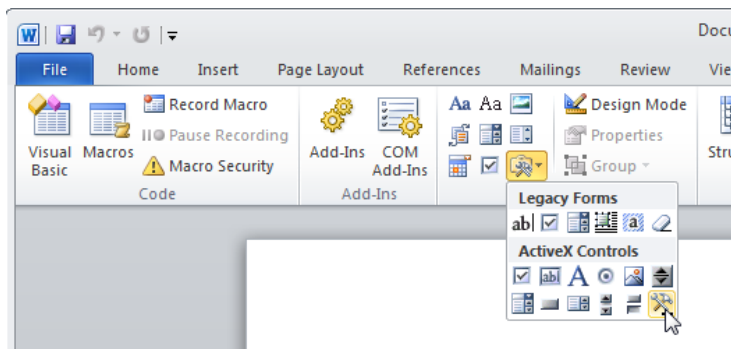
Docu

File Home Insert Page Layout References Mailings Review Vie

Visual Basic Macros Record Macro Pause Recording Macro Security

Code

Add-Ins COM Add-Ins

Add-Ins

Aa Aa

Design Mode Properties Group

Stru

Legacy Forms

ab| a

ActiveX Controls

abl A